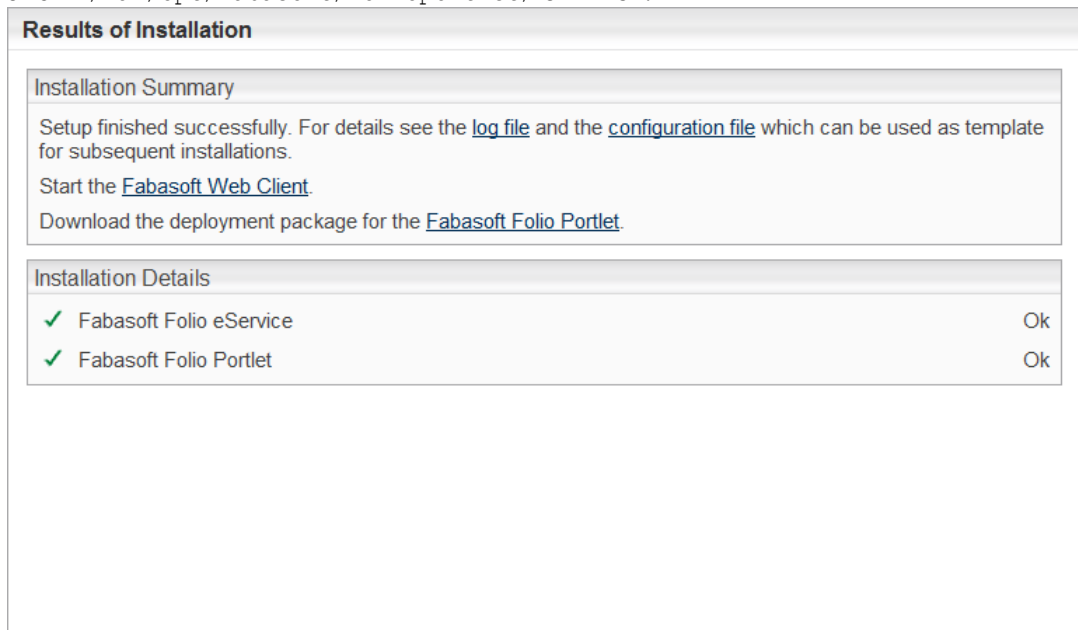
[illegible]

Results of Installation

Installation Summary

Setup finished successfully. For details see the log file and the configuration file which can be used as template for subsequent installations.

Start the Fabasoft Web Client.

Download the deployment package for the Fabasoft Folio Portlet.

Installation Details

✓ Fabasoft Folio eService Ok

✓ Fabasoft Folio Portlet Ok